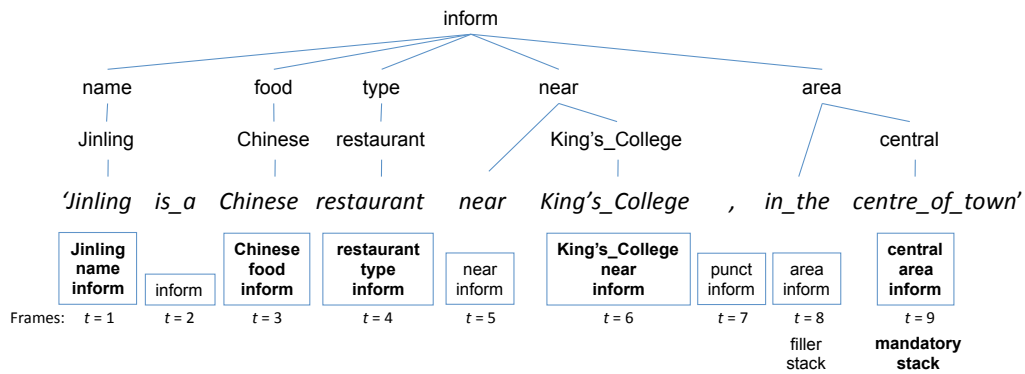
inform

name food type near area

Jinling Chinese restaurant King's_College central

'Jinling is_a Chinese restaurant near King's_College , in_the centre_of_town'

**Jinling name inform**

inform

**Chinese food inform**

**restaurant type inform**

near inform

**King's_College near inform**

punct inform

area inform

**central area inform**

Frames: $t = 1$ $t = 2$ $t = 3$ $t = 4$ $t = 5$ $t = 6$ $t = 7$ $t = 8$ $t = 9$

filler stack

**mandatory stack**